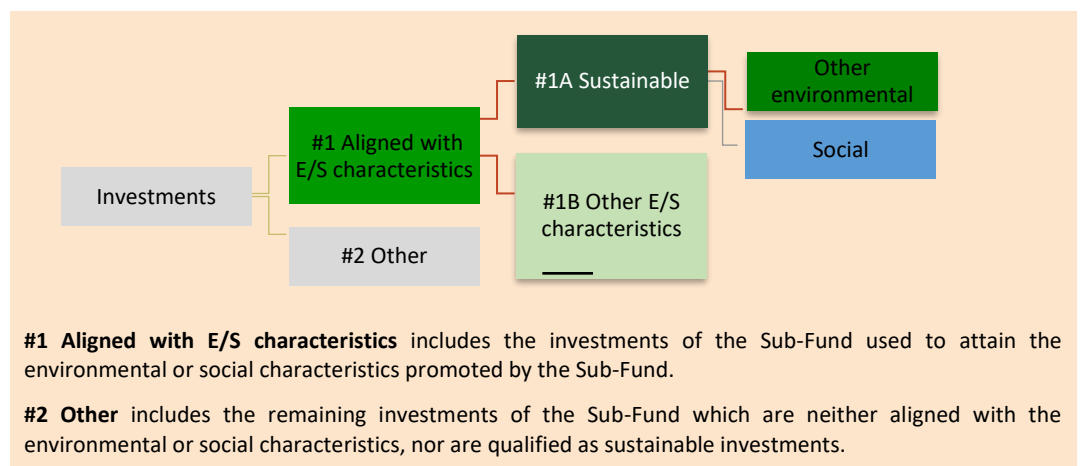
#1A Sustainable

Other environmental

Social

#1 Aligned with E/S characteristics

Investments

#1B Other E/S characteristics

#2 Other

**#1 Aligned with E/S characteristics** includes the investments of the Sub-Fund used to attain the environmental or social characteristics promoted by the Sub-Fund.

**#2 Other** includes the remaining investments of the Sub-Fund which are neither aligned with the environmental or social characteristics, nor are qualified as sustainable investments.